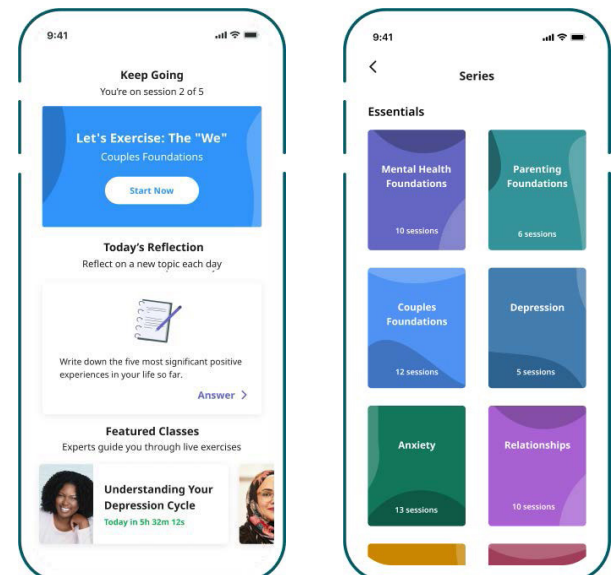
9:41

Keep Going
You're on session 2 of 5

Let's Exercise: The "We"
Couples Foundations

Start Now

Today's Reflection
Reflect on a new topic each day

Write down the five most significant positive experiences in your life so far.

Answer >

Featured Classes
Experts guide you through live exercises

Understanding Your Depression Cycle
Today in 5h 32m 12s

9:41

<

Series

Essentials

Mental Health Foundations
10 sessions

Parenting Foundations
6 sessions

Couples Foundations
12 sessions

Depression
5 sessions

Anxiety
13 sessions

Relationships
10 sessions